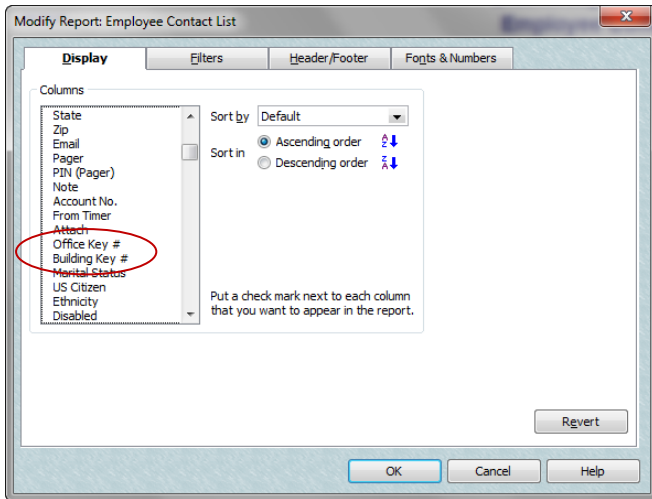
Modify Report: Employee Contact List

Display | Filters | Header/Footer | Fonts & Numbers

Columns

State
Zip
Email
Pager
PIN (Pager)
Note
Account No.
From Timer
Attach
Office Key #
Building Key #
Marital Status
US Citizen
Ethnicity
Disabled

Sort by Default

Sort in
Ascending order
Descending order

Put a check mark next to each column that you want to appear in the report.

Revert

OK
Cancel
Help